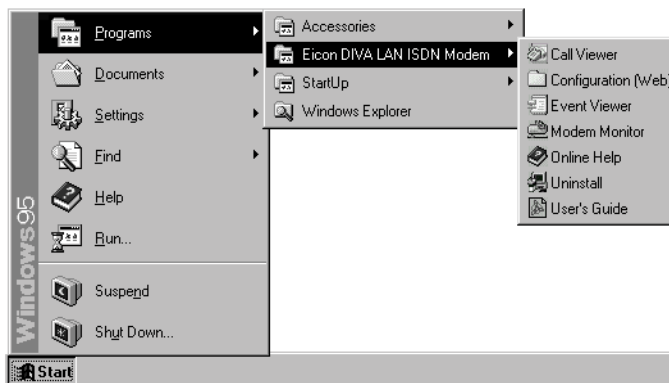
Windows95

Programs
Documents
Settings
Find
Help
Run...
Suspend
Shut Down...

Accessories
Eicon DIVA LAN ISDN Modem
StartUp
Windows Explorer

Call Viewer
Configuration (Web)
Event Viewer
Modem Monitor
Online Help
Uninstall
User's Guide

Start